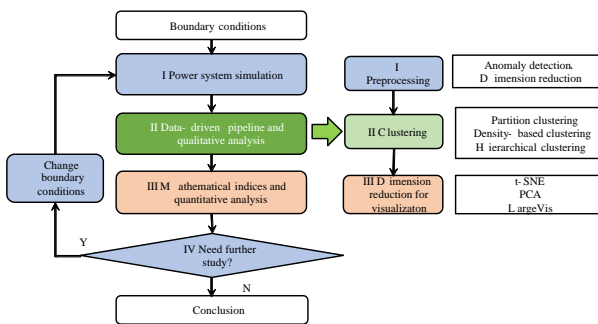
Boundary conditions

I Power system simulation

II Data- driven pipeline and qualitative analysis

III M athematical indices and quantitative analysis

IV Need further study?

Y

N

Conclusion

Change boundary conditions

I Preprocessing

Anomaly detection, D imension reduction

II C lustering

Partition clustering
Density- based clustering
H ierarchical clustering

III D imension reduction for visualizaton

t- SNE
PCA
L argeVis